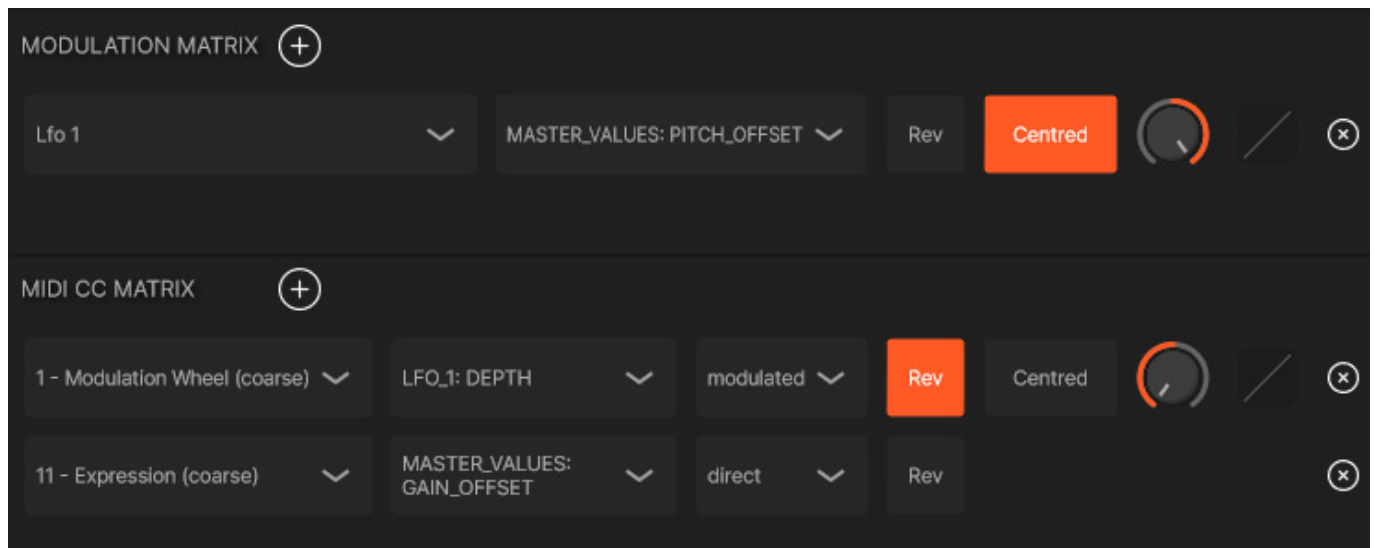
MODULATION MATRIX

Lfo 1

MASTER_VALUES: PITCH_OFFSET

Rev

Centred

MIDI CC MATRIX

1 - Modulation Wheel (coarse)

LFO_1: DEPTH

modulated

Rev

Centred

11 - Expression (coarse)

MASTER_VALUES: GAIN_OFFSET

direct

Rev